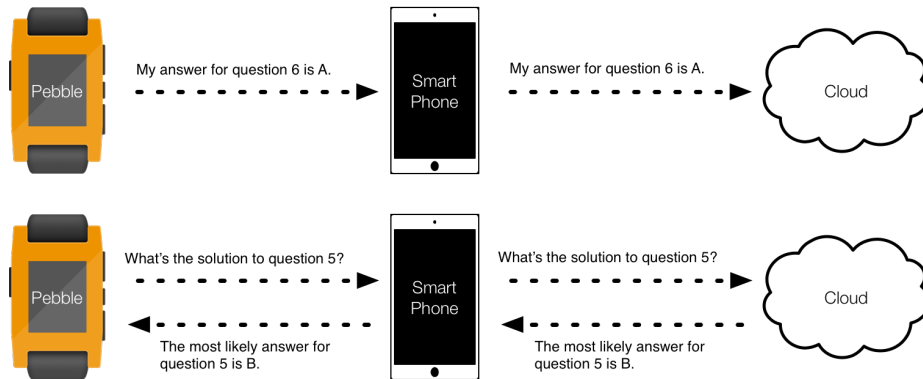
Pebble

My answer for question 6 is A.

Smart Phone

My answer for question 6 is A.

Cloud

Pebble

What's the solution to question 5?

The most likely answer for question 5 is B.

Smart Phone

What's the solution to question 5?

The most likely answer for question 5 is B.

Cloud